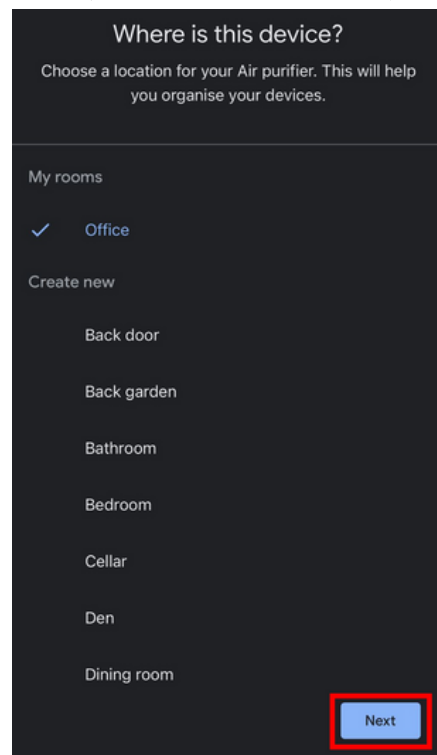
Where is this device?

Choose a location for your Air purifier. This will help you organise your devices.

My rooms

Office

Create new

Back door

Back garden

Bathroom

Bedroom

Cellar

Den

Dining room

Next